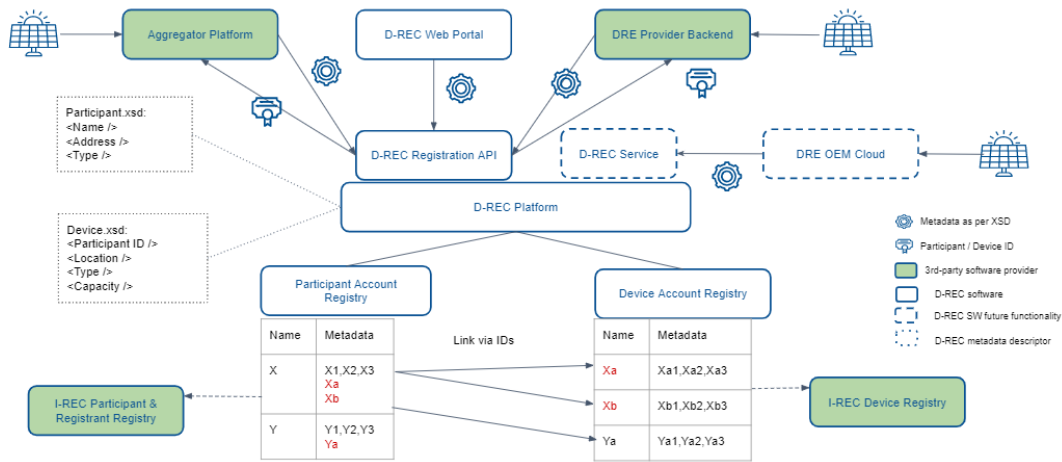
Aggregator Platform

D-REC Web Portal

DRE Provider Backend

Participant.xsd:
<Name />
<Address />
<Type />

D-REC Registration API

D-REC Service

DRE OEM Cloud

D-REC Platform

Device.xsd:
<Participant ID />
<Location />
<Type />
<Capacity />

Metadata as per XSD
Participant / Device ID
3rd-party software provider
D-REC software
D-REC SW future functionality
D-REC metadata descriptor

Participant Account Registry

Device Account Registry

| Name | Metadata |
|---|---|
| X | X1,X2,X3 Xa Xb |
| Y | Y1,Y2,Y3 Ya |

Link via IDs

| Name | Metadata |
|---|---|
| Xa | Xa1,Xa2,Xa3 |
| Xb | Xb1,Xb2,Xb3 |
| Ya | Ya1,Ya2,Ya3 |

I-REC Participant & Registrant Registry

I-REC Device Registry